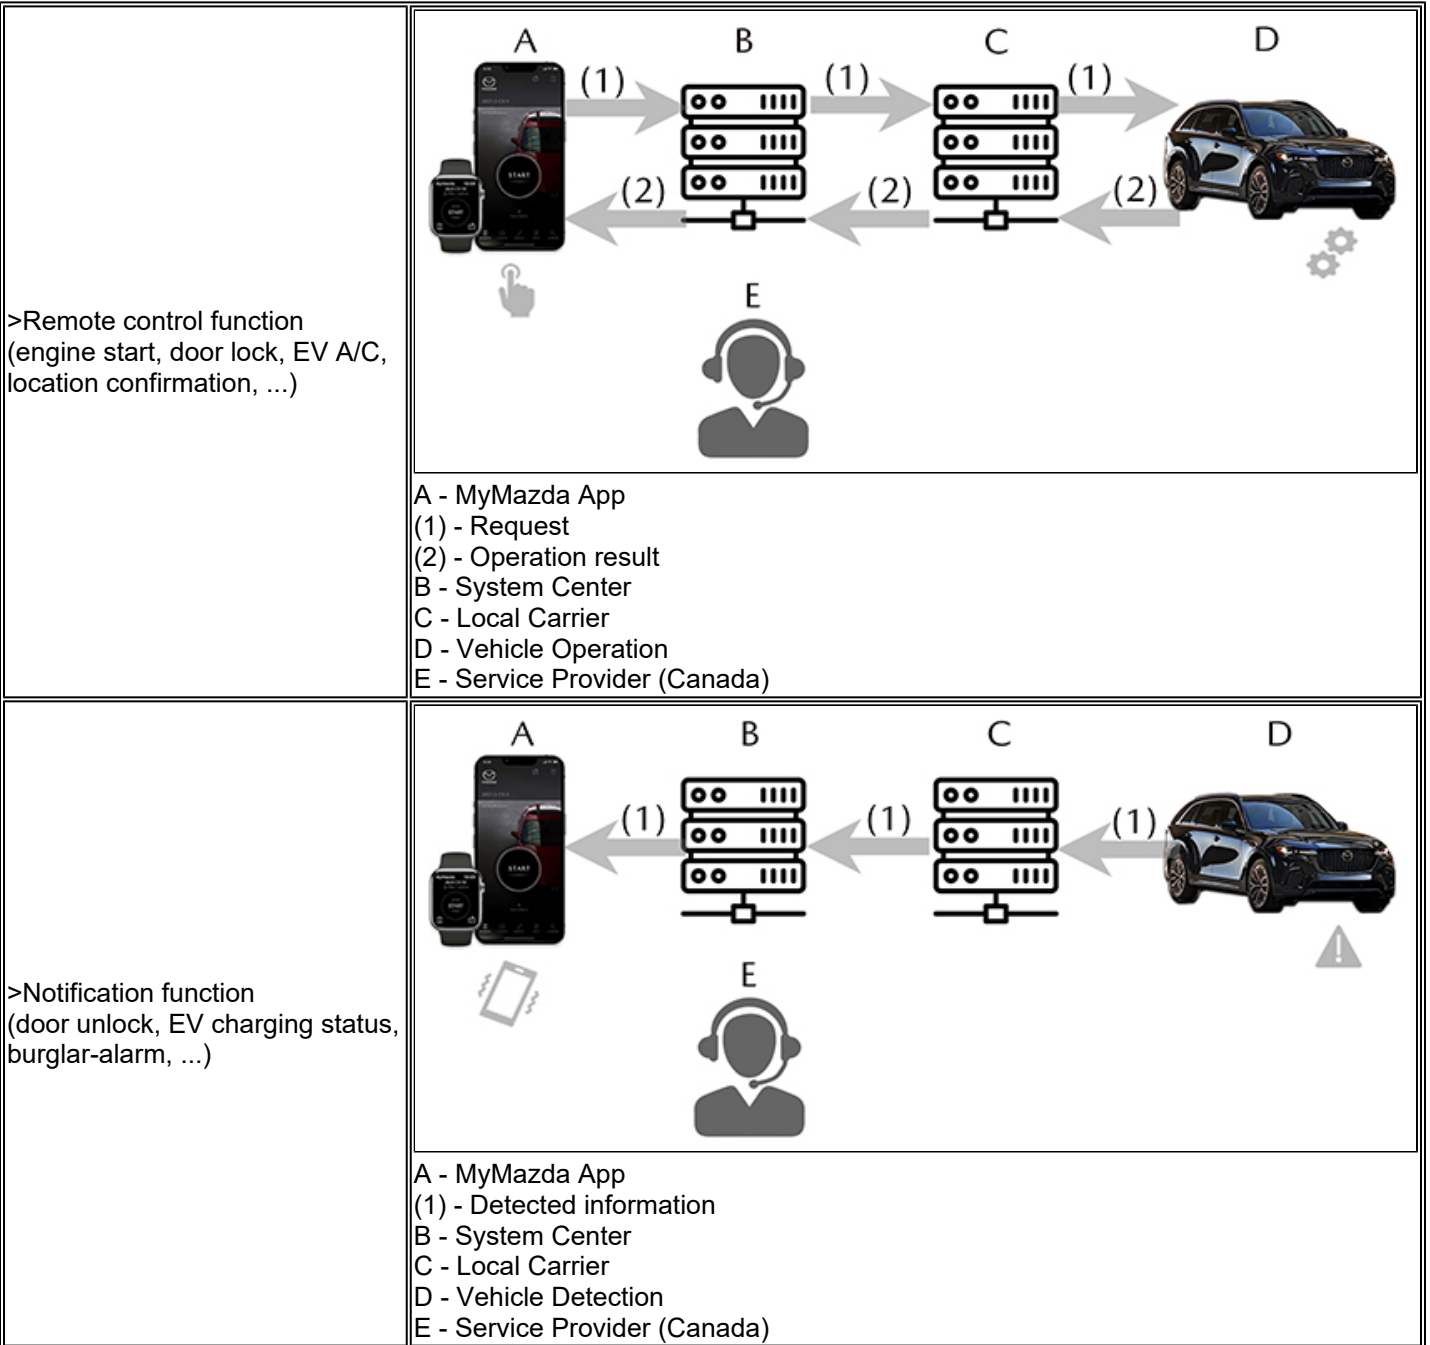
| | |
|---|---|
| >Remote control function (engine start, door lock, EV A/C, location confirmation, ...) | A B C D (1) (1) (1) START (2) (2) (2) E<br>A - MyMazda App<br>(1) - Request<br>(2) - Operation result<br>B - System Center<br>C - Local Carrier<br>D - Vehicle Operation<br>E - Service Provider (Canada) |
| >Notification function (door unlock, EV charging status, burglar-alarm, ...) | A B C D (1) (1) (1) START E<br>A - MyMazda App<br>(1) - Detected information<br>B - System Center<br>C - Local Carrier<br>D - Vehicle Detection<br>E - Service Provider (Canada) |